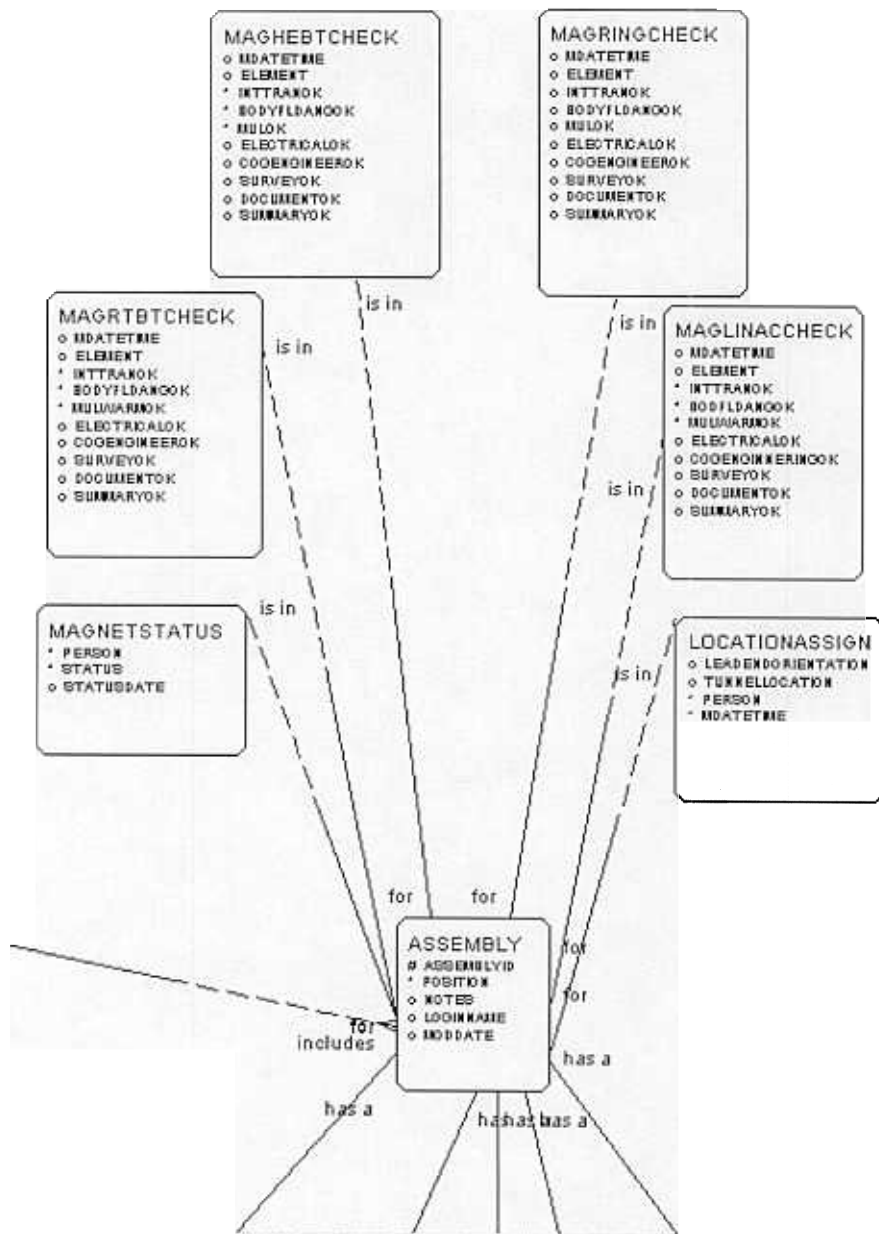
MAGHEBTCHECK
o MDATETIME
o ELEMENT
* INTTRANOK
* BODYFLDANOK
* MULOK
o ELECTRICALOK
o COGENGINEEROK
o SURVEYOK
o DOCUMENTOK
o SUMMARYOK

MAGRINGCHECK
o MDATETIME
o ELEMENT
o INTTRANOK
o BODYFLDANOK
o MULOK
o ELECTRICALOK
o COGENGINEEROK
o SURVEYOK
o DOCUMENTOK
o SUMMARYOK

MAGRTBTCHECK
o MDATETIME
o ELEMENT
* INTTRANOK
* BODYFLDANOK
* MULMARNOK
o ELECTRICALOK
o COGENGINEEROK
o SURVEYOK
o DOCUMENTOK
o SUMMARYOK

MAGLINACCHECK
o MDATETIME
o ELEMENT
* INTTRANOK
* BODFLDANOK
* MULMARNOK
o ELECTRICALOK
o COGENGINEERINGOK
o SURVEYOK
o DOCUMENTOK
o SUMMARYOK

MAGNETSTATUS
* PERSON
* STATUS
o STATUSDATE

LOCATIONASSIGN
o LEADENDORIENTATION
o TUNNELLOCATION
* PERSON
* MDATETIME

is in
is in
is in
is in
is in
is in

for
for
for
for
for

ASSEMBLY
# ASSEMBLYID
* POSITION
o NOTES
o LOGINNAME
o MODDATE

includes
has a
has a
hahashas a